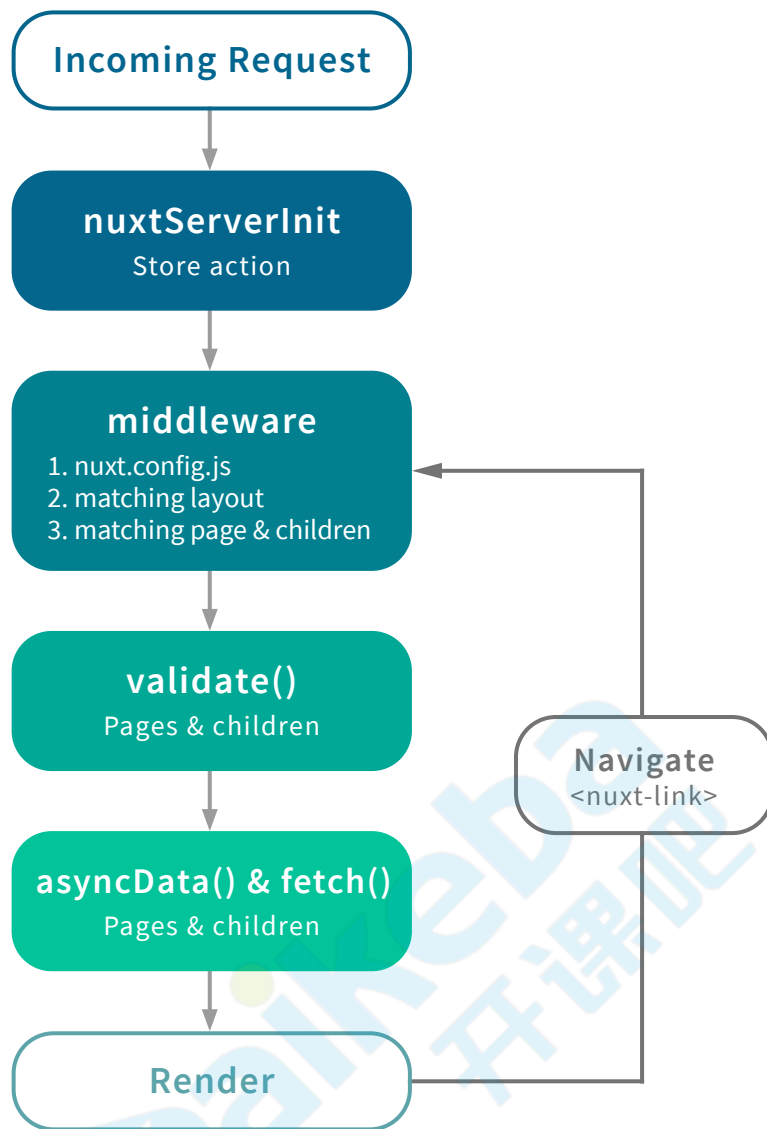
Incoming Request

nuxtServerInit
Store action

middleware
1. nuxt.config.js
2. matching layout
3. matching page & children

validate()
Pages & children

asyncData() & fetch()
Pages & children

Render

Navigate
<nuxt-link>

kaikeba
开课吧